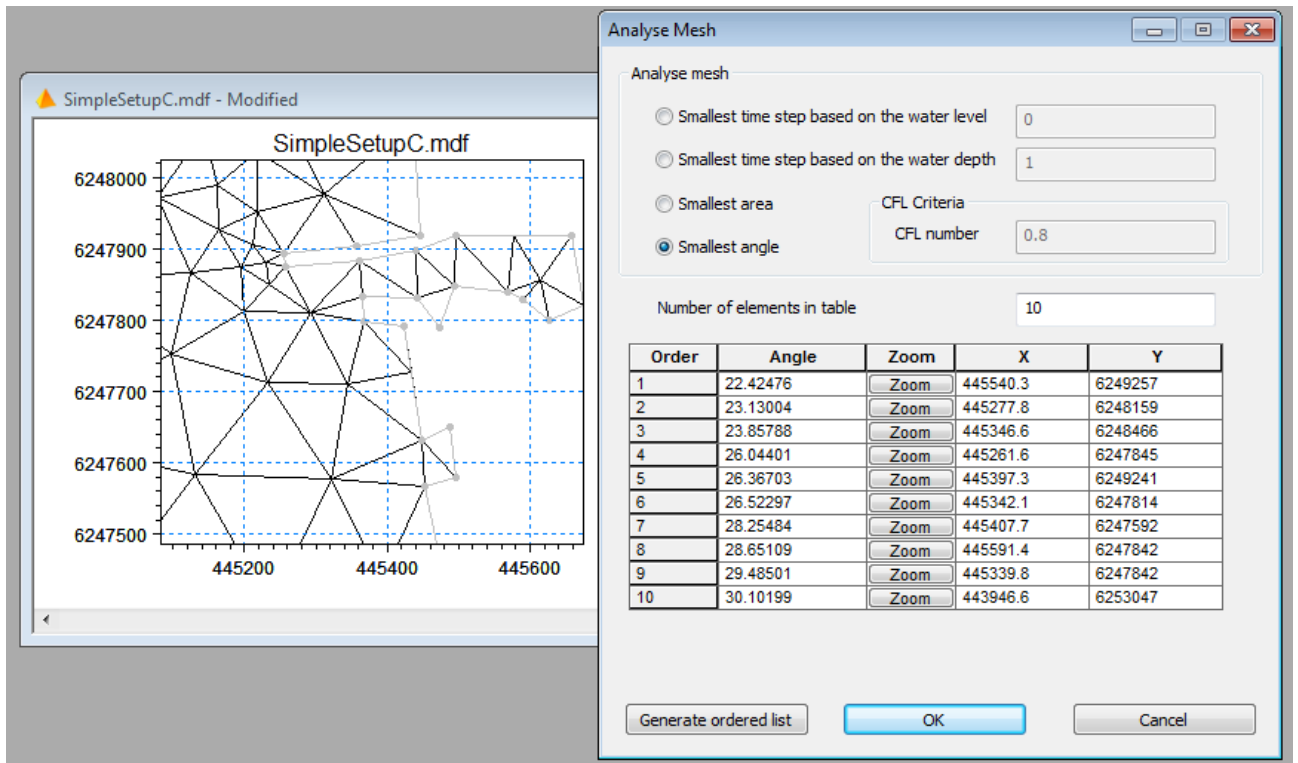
SimpleSetupC.mdf - Modified

SimpleSetupC.mdf

6248000
6247900
6247800
6247700
6247600
6247500

445200
445400
445600

Analyse Mesh

Analyse mesh

Smallest time step based on the water level 0

Smallest time step based on the water depth 1

Smallest area

CFL Criteria

Smallest angle

CFL number 0.8

Number of elements in table 10

| Order | Angle | Zoom | X | Y |
|---|---|---|---|---|
| 1 | 22.42476 | Zoom | 445540.3 | 6249257 |
| 2 | 23.13004 | Zoom | 445277.8 | 6248159 |
| 3 | 23.85788 | Zoom | 445346.6 | 6248466 |
| 4 | 26.04401 | Zoom | 445261.6 | 6247845 |
| 5 | 26.36703 | Zoom | 445397.3 | 6249241 |
| 6 | 26.52297 | Zoom | 445342.1 | 6247814 |
| 7 | 28.25484 | Zoom | 445407.7 | 6247592 |
| 8 | 28.65109 | Zoom | 445591.4 | 6247842 |
| 9 | 29.48501 | Zoom | 445339.8 | 6247842 |
| 10 | 30.10199 | Zoom | 443946.6 | 6253047 |

Generate ordered list

OK

Cancel